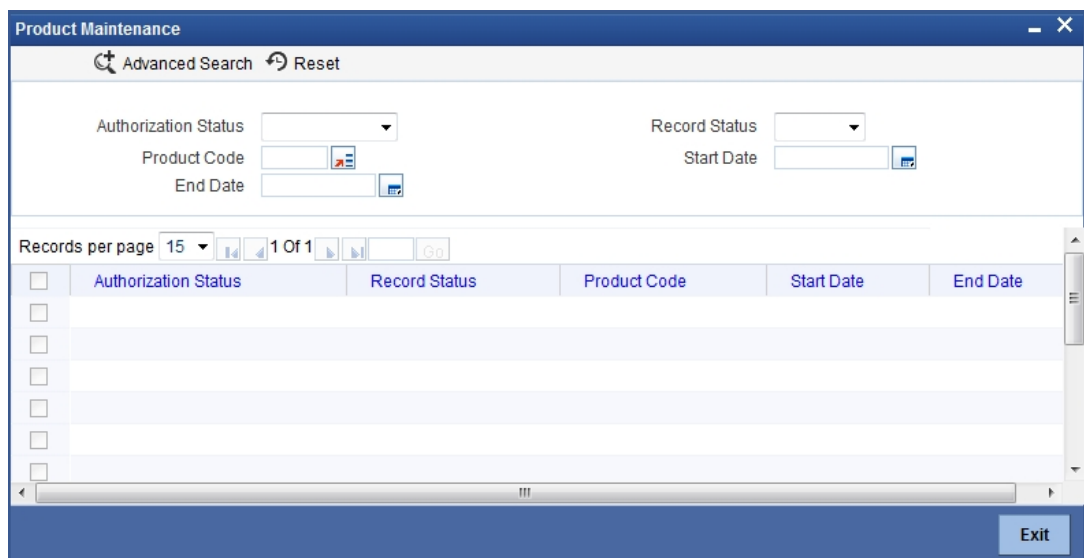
Product Maintenance

Advanced Search Reset

Authorization Status
Record Status
Product Code
Start Date
End Date

Records per page 15 1 Of 1 Go

| | Authorization Status | Record Status | Product Code | Start Date | End Date |
|---|---|---|---|---|---|
| | | | | | |
| | | | | | |
| | | | | | |
| | | | | | |
| | | | | | |
| | | | | | |

Exit